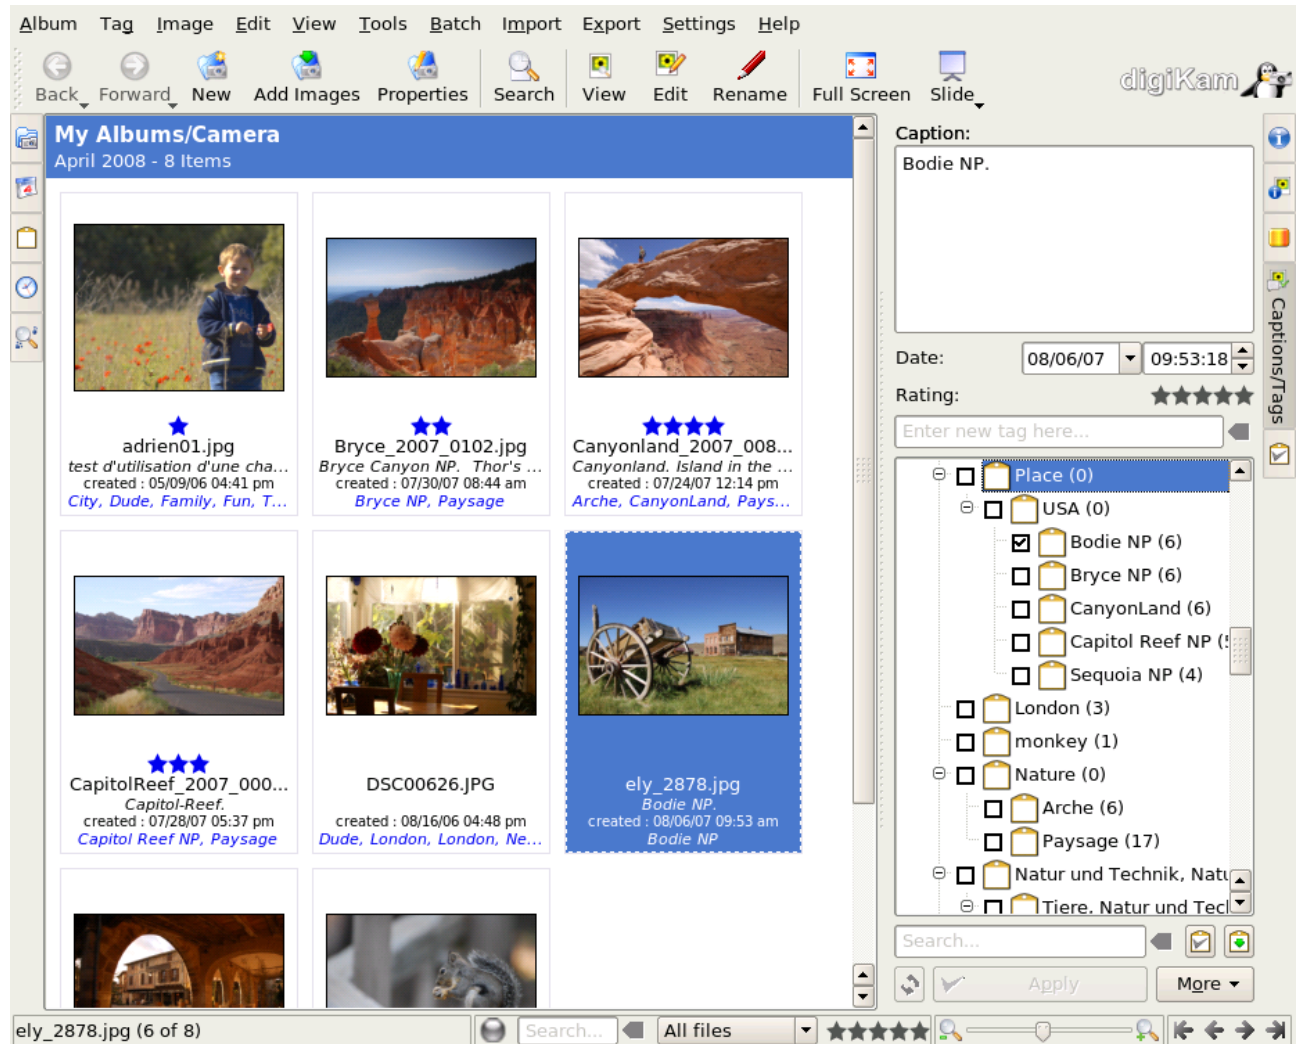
Album Tag Image Edit View Tools Batch Import Export Settings Help

Back Forward New Add Images Properties Search View Edit Rename Full Screen Slide

digiKam

My Albums/Camera
April 2008 - 8 Items

adrien01.jpg
test d'utilisation d'une cha...
created : 05/09/06 04:41 pm
City, Dude, Family, Fun, T...

Bryce_2007_0102.jpg
Bryce Canyon NP. Thor's ...
created : 07/30/07 08:44 am
Bryce NP, Paysage

Canyonland_2007_008...
Canyonland. Island in the ...
created : 07/24/07 12:14 pm
Arche, CanyonLand, Pays...

CapitolReef_2007_000...
Capitol-Reef.
created : 07/28/07 05:37 pm
Capitol Reef NP, Paysage

DSC00626.JPG
created : 08/16/06 04:48 pm
Dude, London, London, Ne...

ely_2878.jpg
Bodie NP.
created : 08/06/07 09:53 am
Bodie NP

Caption:
Bodie NP.

Date: 08/06/07 09:53:18
Rating:
Enter new tag here...

Place (0)
USA (0)
Bodie NP (6)
Bryce NP (6)
CanyonLand (6)
Capitol Reef NP (5
Sequoia NP (4)
London (3)
monkey (1)
Nature (0)
Arche (6)
Paysage (17)
Natur und Technik, Natu
Tiere, Natur und Tecl

Search...
Apply
More

Captions/Tags

ely_2878.jpg (6 of 8)
Search...
All files